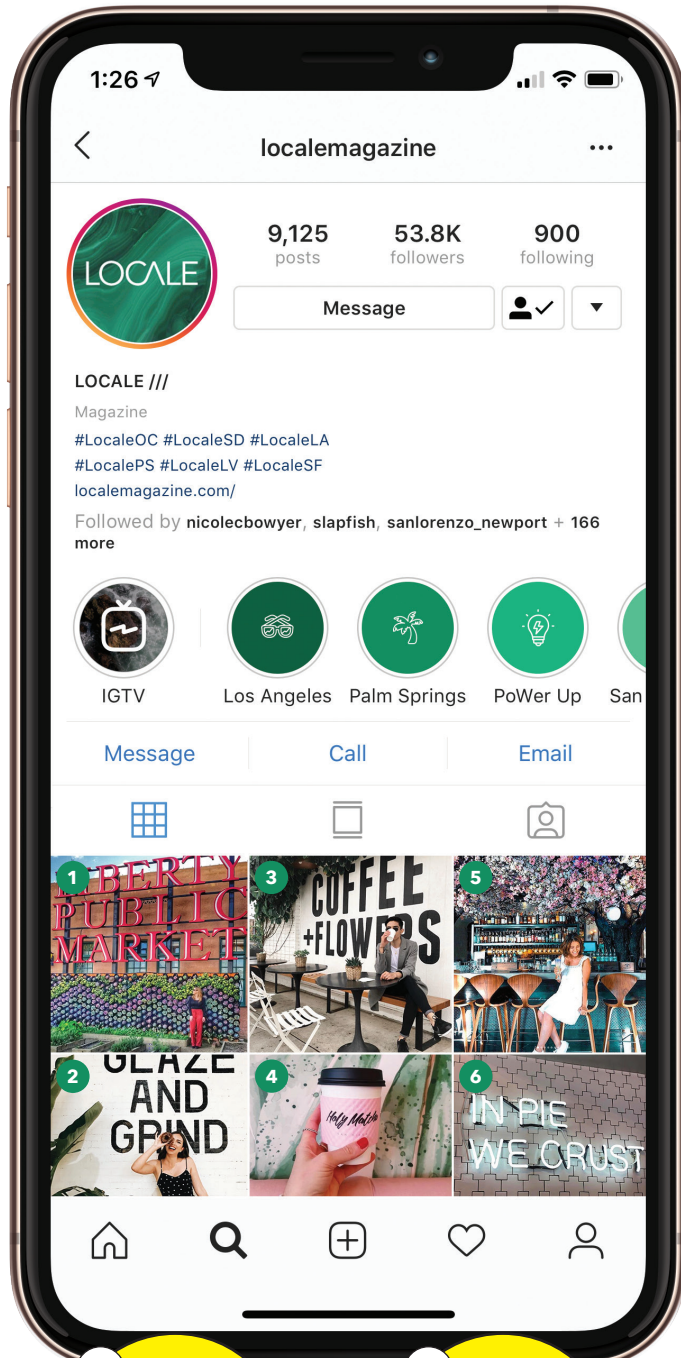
1:26

localemagazine

LOCALE

9,125 posts
53.8K followers
900 following

Message

LOCALE ///
Magazine
#LocaleOC #LocaleSD #LocaleLA
#LocalePS #LocaleLV #LocaleSF
localemagazine.com/
Followed by nicolecbowyer, slapfish, sanlorenzo_newport + 166 more

IGTV
Los Angeles
Palm Springs
PoWer Up
San

Message
Call
Email

1
LIBERTY PUBLIC MARKET
3
COFFEE +FLOWERS
5
2
GLAZE AND GRIND
4
Holy Matcha
6
IN PIE WE CRUST